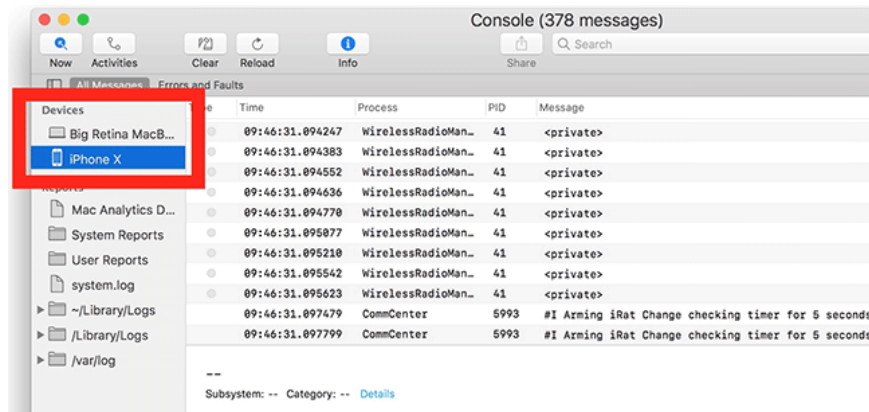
Console (378 messages)

Now Activities Clear Reload Info Share Search

All Messages Errors and Faults

Devices
Big Retina MacB...
iPhone X
Reports
Mac Analytics D...
System Reports
User Reports
system.log
~/Library/Logs
/Library/Logs
/var/log

| Type | Time | Process | PID | Message |
|---|---|---|---|---|
| | 09:46:31.094247 | WirelessRadioMan... | 41 | <private> |
| | 09:46:31.094383 | WirelessRadioMan... | 41 | <private> |
| | 09:46:31.094552 | WirelessRadioMan... | 41 | <private> |
| | 09:46:31.094636 | WirelessRadioMan... | 41 | <private> |
| | 09:46:31.094770 | WirelessRadioMan... | 41 | <private> |
| | 09:46:31.095077 | WirelessRadioMan... | 41 | <private> |
| | 09:46:31.095210 | WirelessRadioMan... | 41 | <private> |
| | 09:46:31.095542 | WirelessRadioMan... | 41 | <private> |
| | 09:46:31.095623 | WirelessRadioMan... | 41 | <private> |
| | 09:46:31.097479 | CommCenter | 5993 | #I Arming iRat Change checking timer for 5 seconds |
| | 09:46:31.097799 | CommCenter | 5993 | #I Arming iRat Change checking timer for 5 seconds |

--
Subsystem: -- Category: -- Details